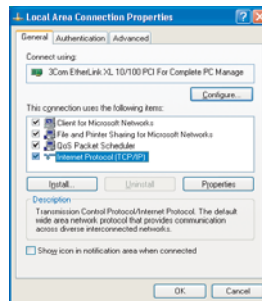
Local Area Connection Properties

General | Authentication | Advanced

Connect using:

3Com EtherLink XL 10/100 PCI For Complete PC Manage

Configure...

This connection uses the following items:

Client for Microsoft Networks
File and Printer Sharing for Microsoft Networks
QoS Packet Scheduler
Internet Protocol (TCP/IP)

Install... | Uninstall | Properties

Description

Transmission Control Protocol/Internet Protocol. The default wide area network protocol that provides communication across diverse interconnected networks.

Show icon in notification area when connected

OK | Cancel